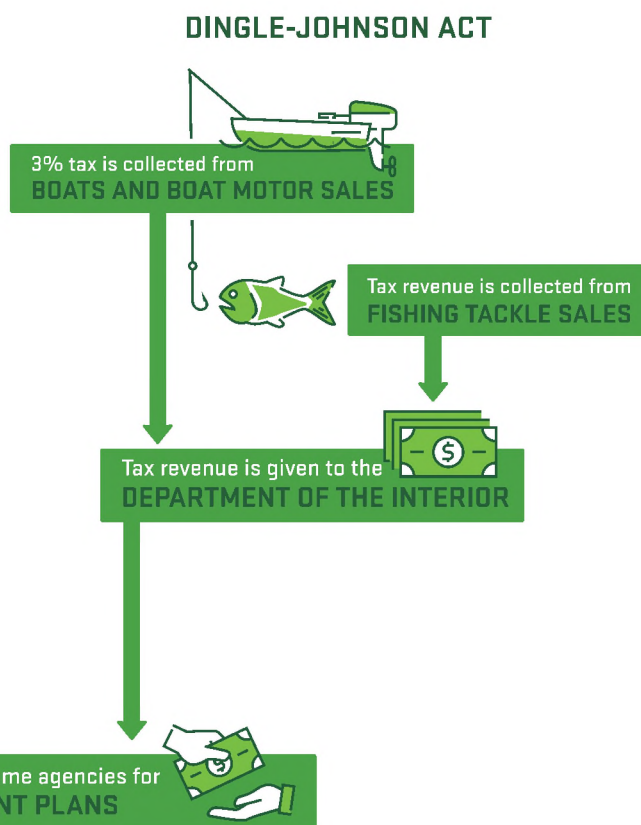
DINGLE-JOHNSON ACT

3% tax is collected from
BOATS AND BOAT MOTOR SALES

Tax revenue is collected from
FISHING TACKLE SALES

$

Tax revenue is given to the
DEPARTMENT OF THE INTERIOR

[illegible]me agencies for
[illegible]NT PLANS